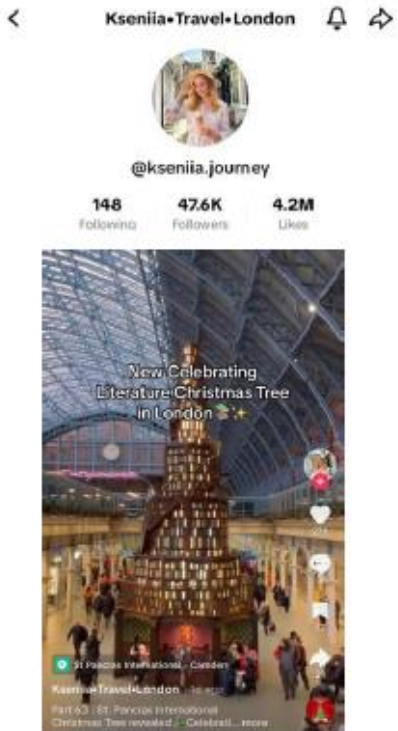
Kseniia•Travel•London

@kseniia.journey

148 Following
47.6K Followers
4.2M Likes

New Celebrating Literature Christmas Tree in London 🎄✨

St Pancras International · Camden
Kseniia•Travel•London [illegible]
Part 63 | St. Pancras International Christmas Tree revealed 🎄 Celebrati... more